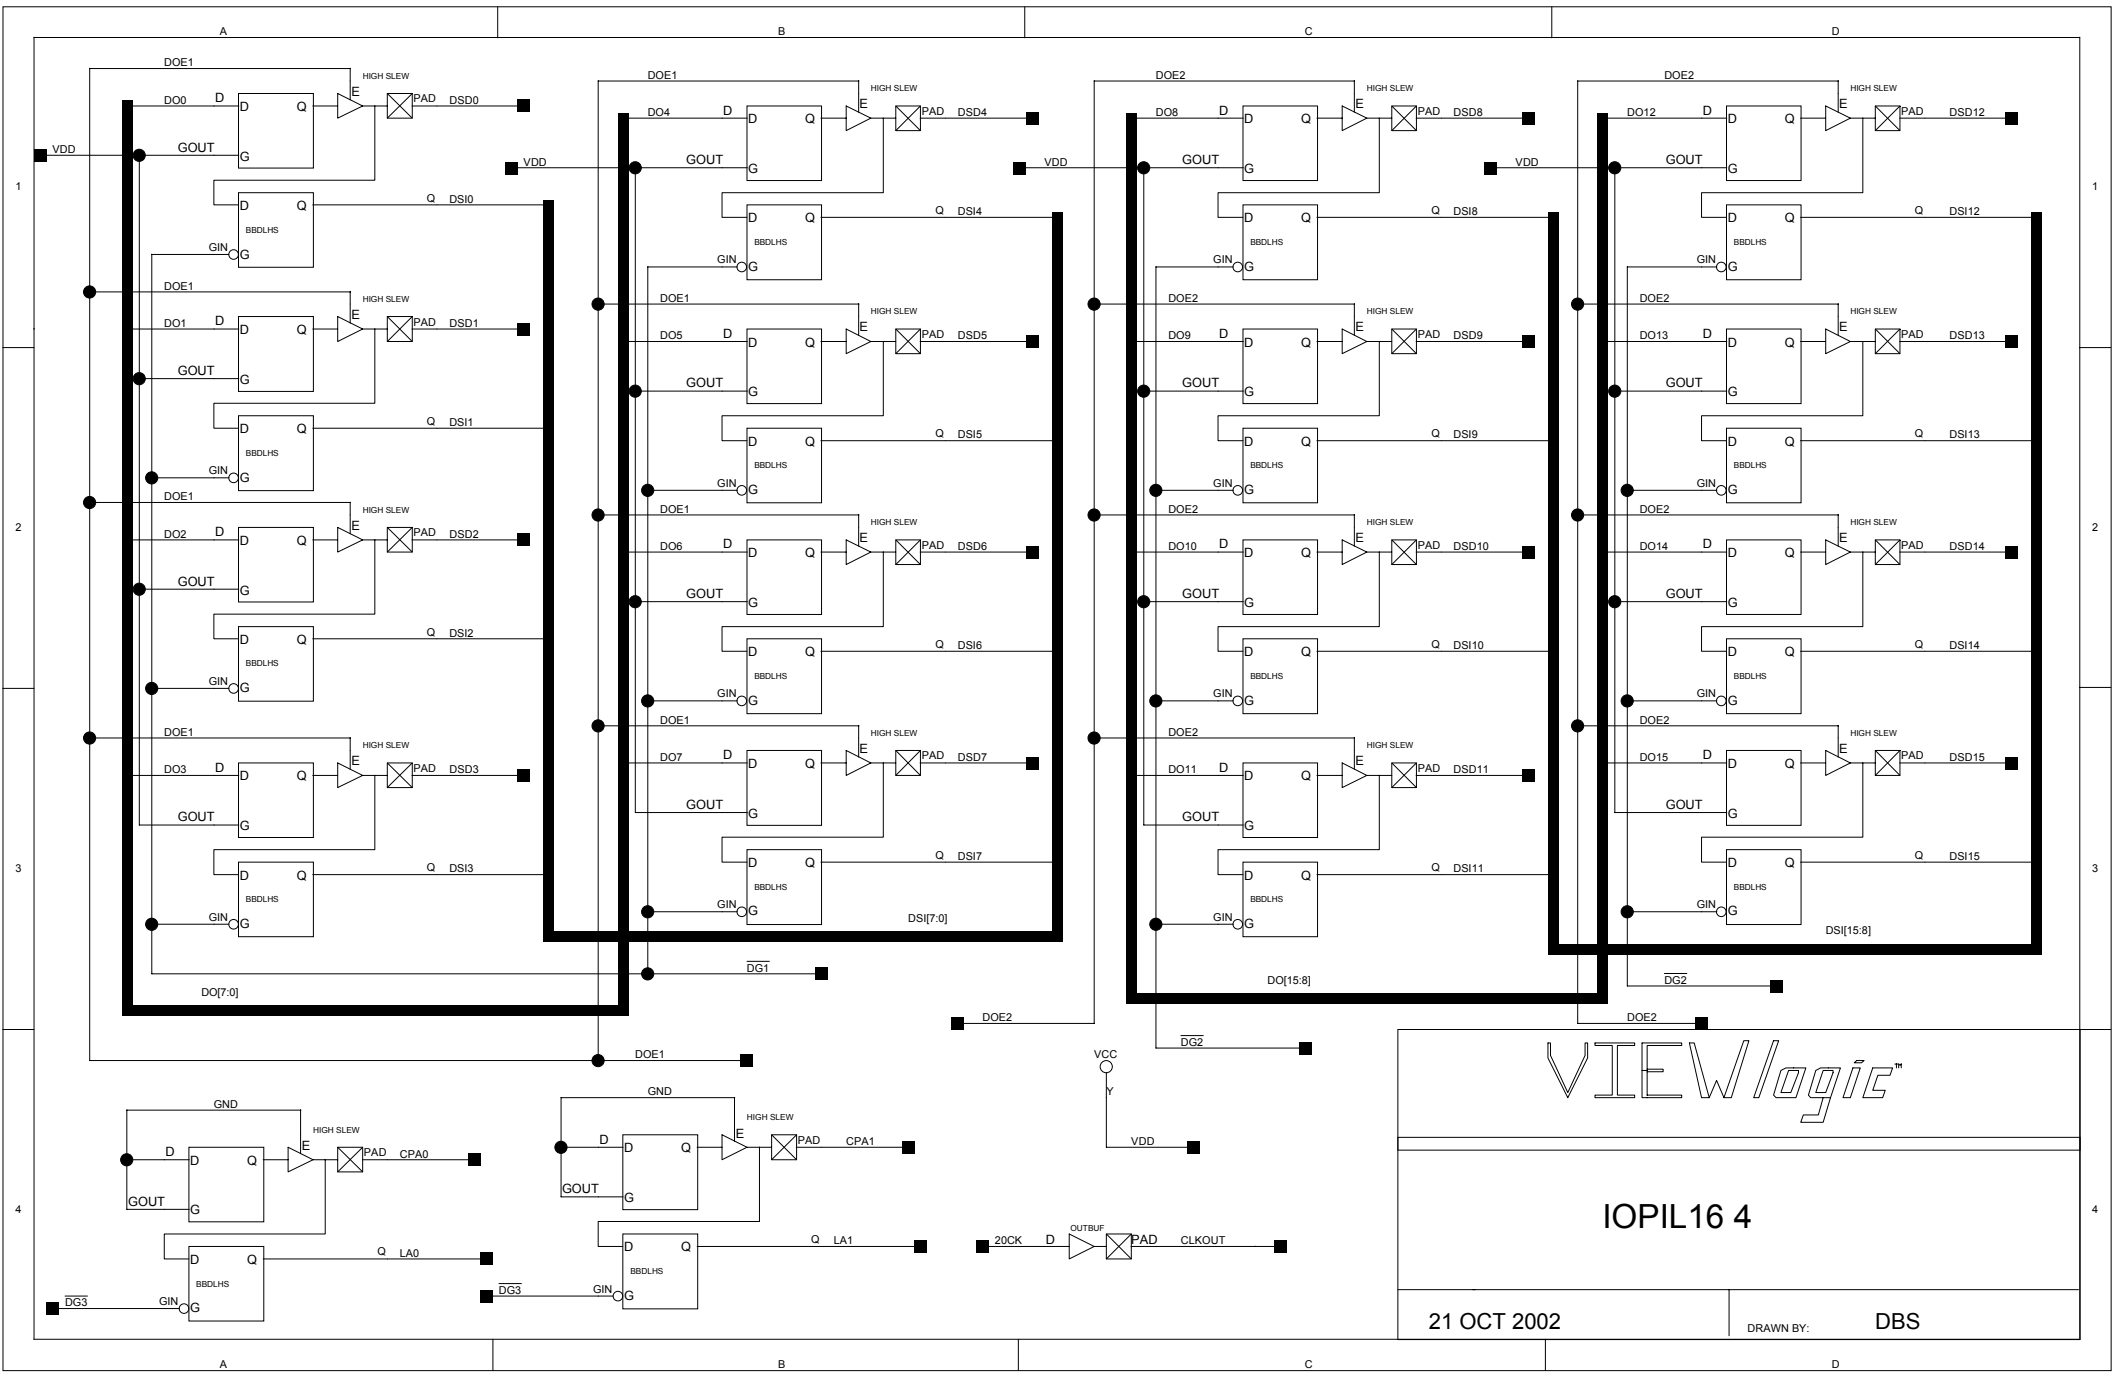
A B C D

1 2 3 4

DOE1
HIGH SLEW
DO0 D D Q E PAD DSD0
VDD
GOUT G
D Q Q DSI0
BBDLHS
GIN G

DOE1
HIGH SLEW
DO1 D D Q E PAD DSD1
GOUT G
D Q Q DSI1
BBDLHS
GIN G

DOE1
HIGH SLEW
DO2 D D Q E PAD DSD2
GOUT G
D Q Q DSI2
BBDLHS
GIN G

DOE1
HIGH SLEW
DO3 D D Q E PAD DSD3
GOUT G
D Q Q DSI3
BBDLHS
GIN G

DO[7:0]

DOE1
HIGH SLEW
DO4 D D Q E PAD DSD4
VDD
GOUT G
D Q Q DSI4
BBDLHS
GIN G

DOE1
HIGH SLEW
DO5 D D Q E PAD DSD5
GOUT G
D Q Q DSI5
BBDLHS
GIN G

DOE1
HIGH SLEW
DO6 D D Q E PAD DSD6
GOUT G
D Q Q DSI6
BBDLHS
GIN G

DOE1
HIGH SLEW
DO7 D D Q E PAD DSD7
GOUT G
D Q Q DSI7
BBDLHS
GIN G
DSI[7:0]

$\overline{DG1}$

DOE1

DOE2
HIGH SLEW
DO8 D D Q E PAD DSD8
VDD
GOUT G
D Q Q DSI8
BBDLHS
GIN G

DOE2
HIGH SLEW
DO9 D D Q E PAD DSD9
GOUT G
D Q Q DSI9
BBDLHS
GIN G

DOE2
HIGH SLEW
DO10 D D Q E PAD DSD10
GOUT G
D Q Q DSI10
BBDLHS
GIN G

DOE2
HIGH SLEW
DO11 D D Q E PAD DSD11
GOUT G
D Q Q DSI11
BBDLHS
GIN G

DO[15:8]

DOE2

$\overline{DG2}$

DOE2
HIGH SLEW
DO12 D D Q E PAD DSD12
VDD
GOUT G
D Q Q DSI12
BBDLHS
GIN G

DOE2
HIGH SLEW
DO13 D D Q E PAD DSD13
GOUT G
D Q Q DSI13
BBDLHS
GIN G

DOE2
HIGH SLEW
DO14 D D Q E PAD DSD14
GOUT G
D Q Q DSI14
BBDLHS
GIN G

DOE2
HIGH SLEW
DO15 D D Q E PAD DSD15
GOUT G
D Q Q DSI15
BBDLHS
GIN G
DSI[15:8]

$\overline{DG2}$

DOE2

GND
HIGH SLEW
D D Q E PAD CPA0
GOUT G
D Q Q LA0
BBDLHS
$\overline{DG3}$ GIN G

GND
HIGH SLEW
D D Q E PAD CPA1
GOUT G
D Q Q LA1
BBDLHS
$\overline{DG3}$ GIN G

VCC
Y
VDD

OUTBUF
20CK D PAD CLKOUT

VIEWlogic™

IOPIL16 4

21 OCT 2002
DRAWN BY: DBS